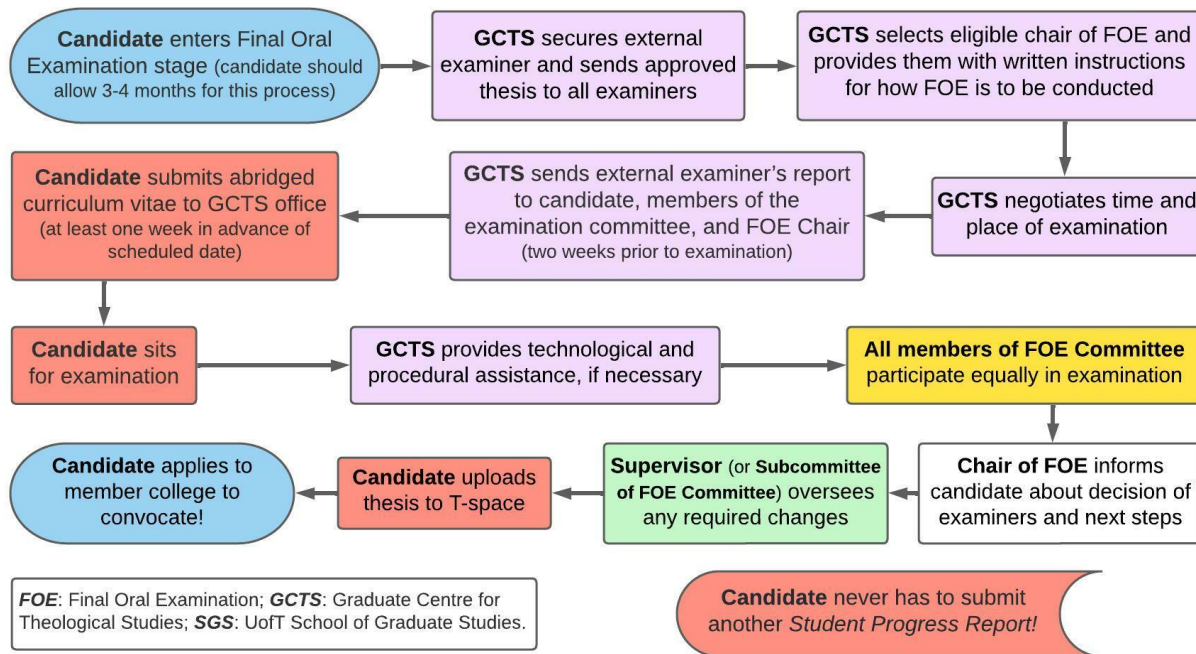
**Candidate** enters Final Oral Examination stage (candidate should allow 3-4 months for this process)

**GCTS** secures external examiner and sends approved thesis to all examiners

**GCTS** selects eligible chair of FOE and provides them with written instructions for how FOE is to be conducted

**GCTS** negotiates time and place of examination

**GCTS** sends external examiner's report to candidate, members of the examination committee, and FOE Chair (two weeks prior to examination)

**Candidate** submits abridged curriculum vitae to GCTS office (at least one week in advance of scheduled date)

**Candidate** sits for examination

**GCTS** provides technological and procedural assistance, if necessary

**All members of FOE Committee** participate equally in examination

**Chair of FOE** informs candidate about decision of examiners and next steps

**Supervisor** (or **Subcommittee of FOE Committee**) oversees any required changes

**Candidate** uploads thesis to T-space

**Candidate** applies to member college to convocate!

***FOE***: Final Oral Examination; ***GCTS***: Graduate Centre for Theological Studies; ***SGS***: UofT School of Graduate Studies.

**Candidate** never has to submit another *Student Progress Report!*